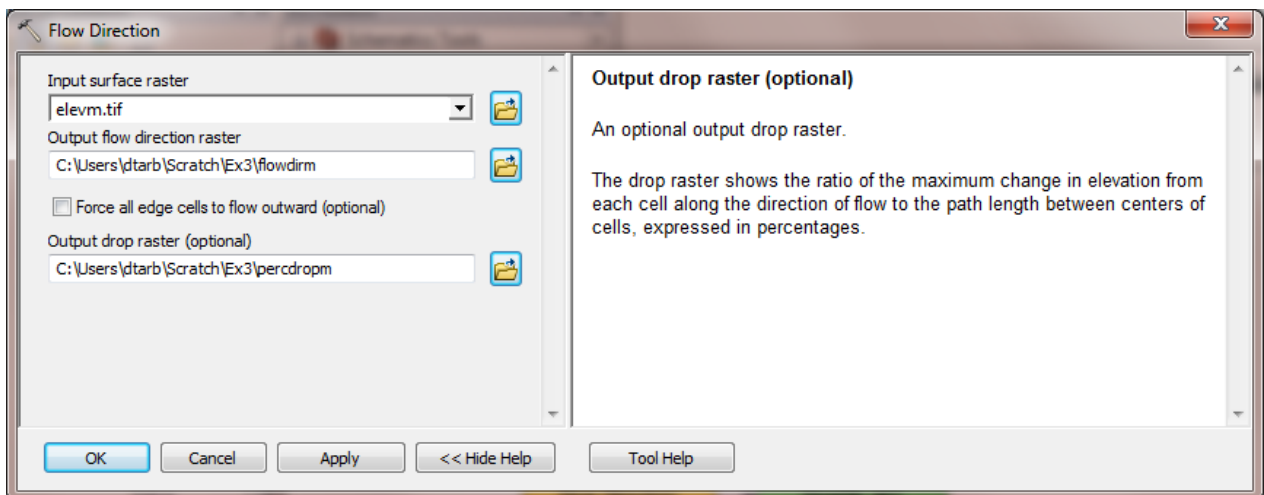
Flow Direction

Input surface raster
elevm.tif
Output flow direction raster
C:\Users\dtarb\Scratch\Ex3\flowdirm
Force all edge cells to flow outward (optional)
Output drop raster (optional)
C:\Users\dtarb\Scratch\Ex3\percdropm

Output drop raster (optional)

An optional output drop raster.

The drop raster shows the ratio of the maximum change in elevation from each cell along the direction of flow to the path length between centers of cells, expressed in percentages.

OK
Cancel
Apply
<< Hide Help
Tool Help